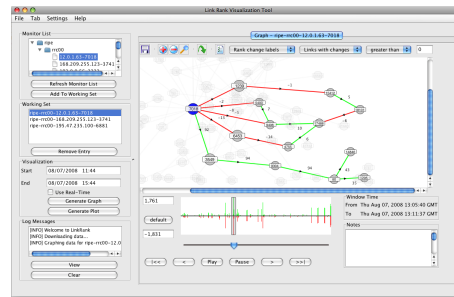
Link Rank Visualization Tool

File Tab Settings Help

Monitor List
ripe
rrc00
12.0.1.63-7018
168.209.255.123-3741
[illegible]

Refresh Monitor List
Add To Working Set

Working Set
ripe-rrc00-12.0.1.63-7018
ripe-rrc00-168.209.255.123-3741
ripe-rrc00-199.47.235.100-6881

Remove Entry

Visualization
Start 08/07/2008 11:44
End 08/07/2008 15:44
Use Real-Time
Generate Graph
Generate Plot

Log Messages
[INFO] Welcome to LinkRank
[INFO] Downloading data...
[INFO] Graphing data for ripe-rrc00-12.0

View
Clear

Graph - ripe-rrc00-12.0.1.63-7018

Rank change labels
Links with changes
greater than
0

1,761
default
-1,831

Window Time
From Thu Aug 07, 2008 13:05:48 GMT
To Thu Aug 07, 2008 13:11:37 GMT

Notes

|<< < Play Pause > >>|